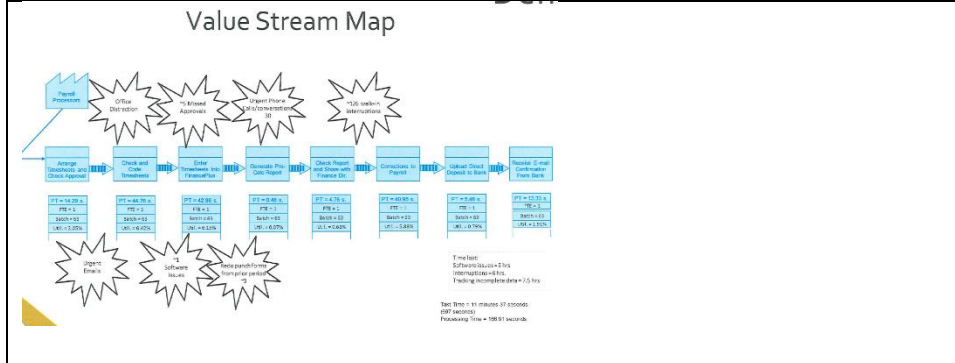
Value Stream Map

Payroll Processor

Office Distraction

*5 Missed Approvals

Urgent Phone Calls/conversations 30

*126 walk-in interruptions

Arrange Timesheets and Check Approval

Check and Code Timesheets

Enter Timesheets into FinancePlus

Generate Pre-Calc Report

Check Report and Share with Finance Dir.

Corrections to Payroll

Upload Direct Deposit to Bank

Receive E-mail Confirmation from Bank

PT = 14.29 s.
FTE = 1
Batch = 63
Util. = 2.05%

PT = 44.76 s.
FTE = 1
Batch = 63
Util. = 6.42%

PT = 42.92 s.
FTE = 1
Batch = 63
Util. = 6.16%

PT = 0.48 s.
FTE = 1
Batch = 63
Util. = 0.07%

PT = 4.76 s.
FTE = 1
Batch = 63
Util. = 0.68%

PT = 40.95 s.
FTE = 1
Batch = 63
Util. = 5.88%

PT = 5.48 s.
FTE = 1
Batch = 63
Util. = 0.79%

PT = 12.72 s.
FTE = 1
Batch = 63
Util. = 1.82%

Urgent Emails

*1 Software Issues

Redo punch forms from prior period *5

Time lost:
Software issues = 3 hrs.
Interruptions = 6 hrs.
Tracking incomplete data = 7.5 hrs.

Takt Time = 11 minutes 37 seconds (697 seconds)
Processing Time = 166.51 seconds